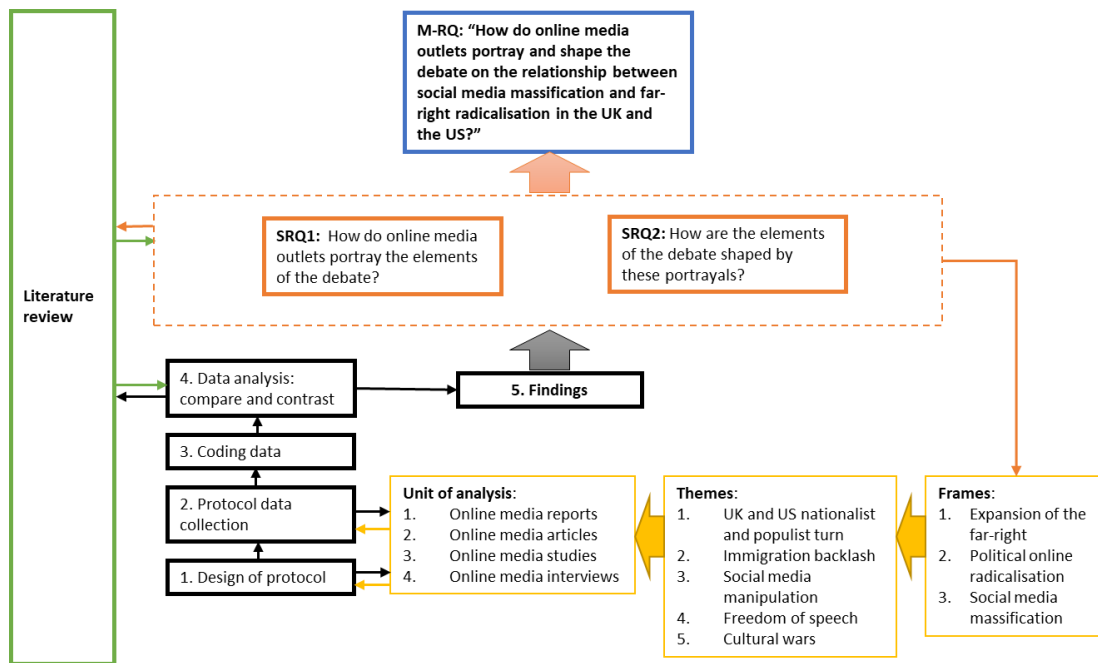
M-RQ: "How do online media outlets portray and shape the debate on the relationship between social media massification and far-right radicalisation in the UK and the US?"

Literature review

SRQ1: How do online media outlets portray the elements of the debate?

SRQ2: How are the elements of the debate shaped by these portrayals?

4. Data analysis: compare and contrast

5. Findings

3. Coding data

2. Protocol data collection

1. Design of protocol

Unit of analysis:
1. Online media reports
2. Online media articles
3. Online media studies
4. Online media interviews

Themes:
1. UK and US nationalist and populist turn
2. Immigration backlash
3. Social media manipulation
4. Freedom of speech
5. Cultural wars

Frames:
1. Expansion of the far-right
2. Political online radicalisation
3. Social media massification